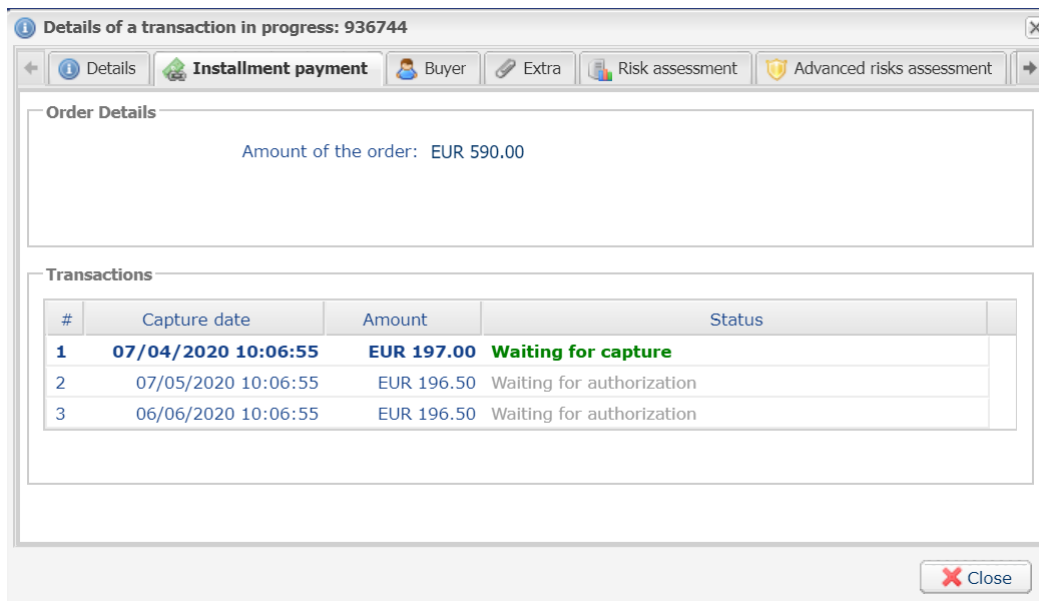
Details of a transaction in progress: 936744

Details | Installment payment | Buyer | Extra | Risk assessment | Advanced risks assessment

Order Details

Amount of the order: EUR 590.00

Transactions

| # | Capture date | Amount | Status |
|---|---|---|---|
| 1 | 07/04/2020 10:06:55 | EUR 197.00 | Waiting for capture |
| 2 | 07/05/2020 10:06:55 | EUR 196.50 | Waiting for authorization |
| 3 | 06/06/2020 10:06:55 | EUR 196.50 | Waiting for authorization |

Close